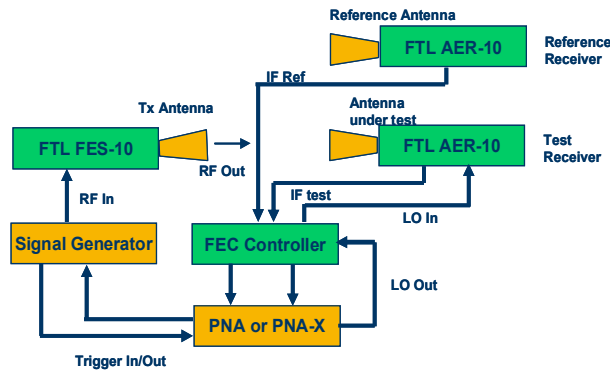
Reference Antenna

FTL AER-10

Reference Receiver

IF Ref

Tx Antenna

Antenna under test

FTL FES-10

FTL AER-10

Test Receiver

RF Out

IF test

RF In

LO In

Signal Generator

FEC Controller

LO Out

PNA or PNA-X

Trigger In/Out